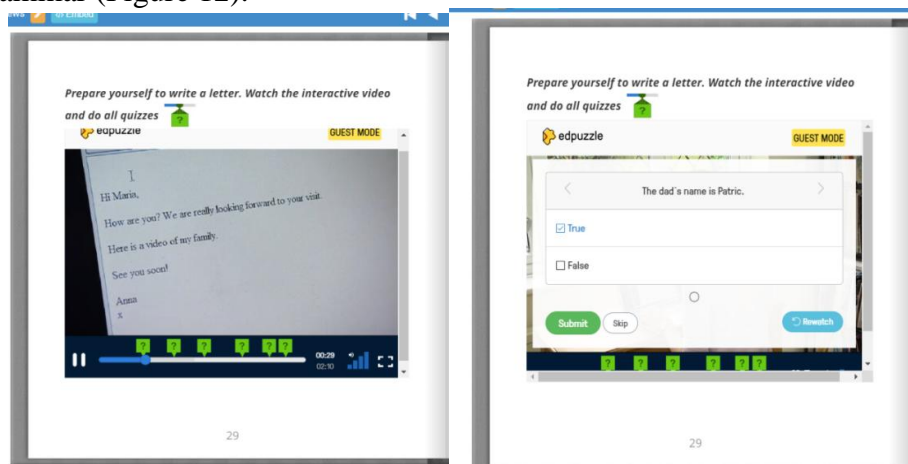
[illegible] (Figure 12).

Embed

Prepare yourself to write a letter. Watch the interactive video and do all quizzes

?

edpuzzle

GUEST MODE

Hi Maria,

How are you? We are really looking forward to your visit.

Here is a video of my family.

See you soon!

Anna

x

? ? ? ? ? ?

00:29

02:10

29

Prepare yourself to write a letter. Watch the interactive video and do all quizzes

?

edpuzzle

GUEST MODE

The dad's name is Patric.

True

False

Submit

Skip

Rewatch

? ? ? ? ? ?

29